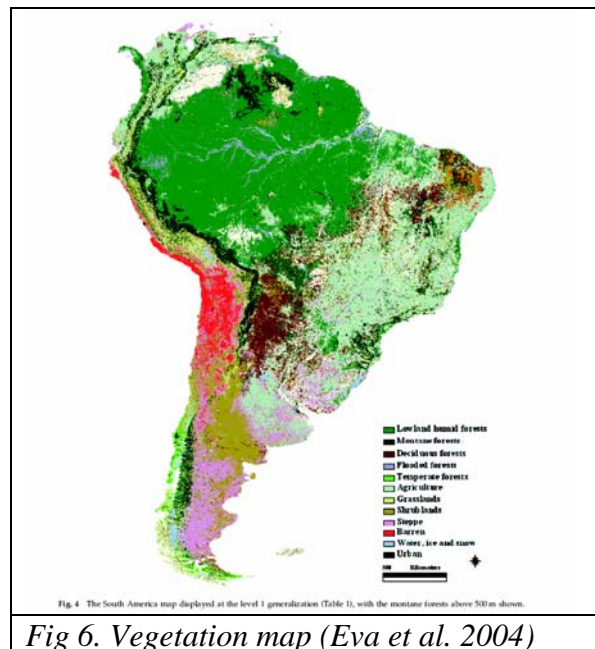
Lowland humid forests
Montane forests
Deciduous forests
Flooded forests
Temperate forests
Agriculture
Grasslands
Shrublands
Steppe
Barren
Water, ice and snow
Urban

500 Kilometers

Fig. 4 The South America map displayed at the level 1 generalization (Table 1), with the montane forests above 500 m shown.

Fig 6. Vegetation map (Eva et al. 2004)